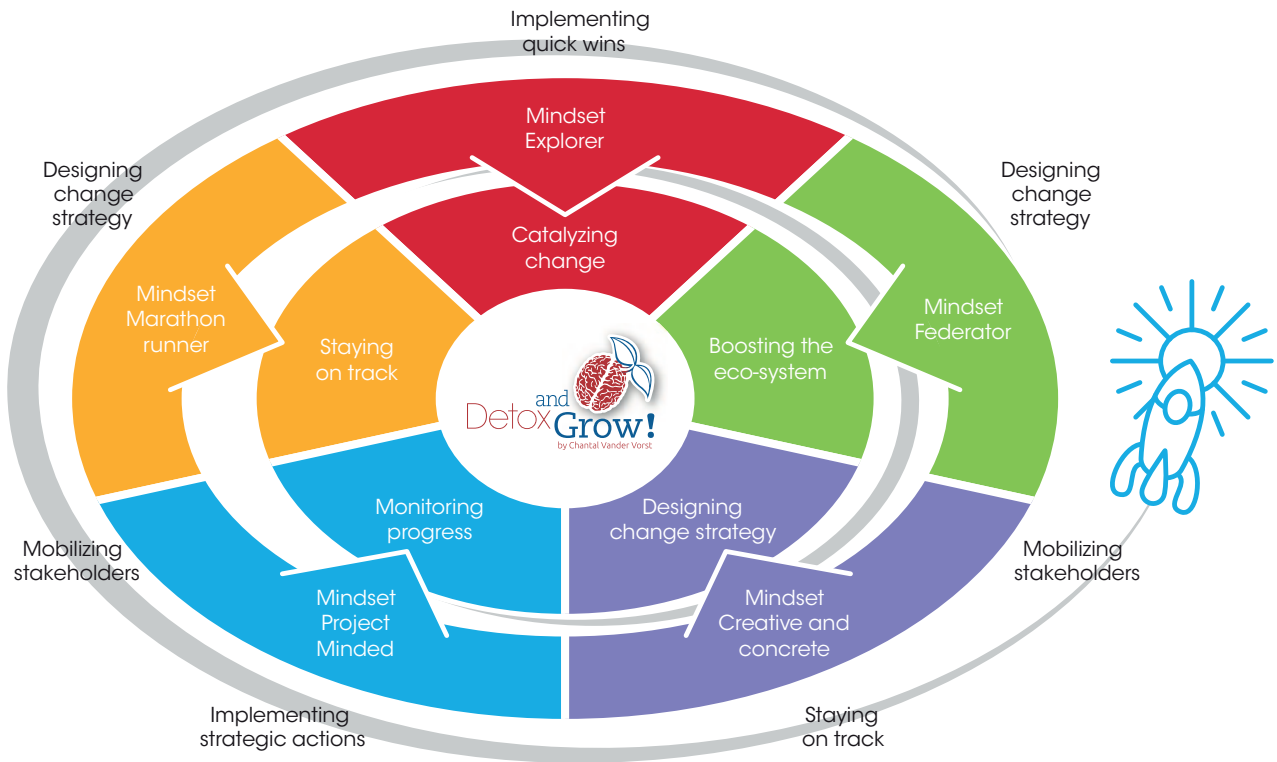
Implementing quick wins

Designing change strategy

Designing change strategy

Mindset Explorer

Catalyzing change

Mindset Marathon runner

Staying on track

Boosting the eco-system

Mindset Federator

Detox and Grow!
by Chantal Vander Vorst

Monitoring progress

Designing change strategy

Mobilizing stakeholders

Mobilizing stakeholders

Mindset Project Minded

Mindset Creative and concrete

Implementing strategic actions

Staying on track